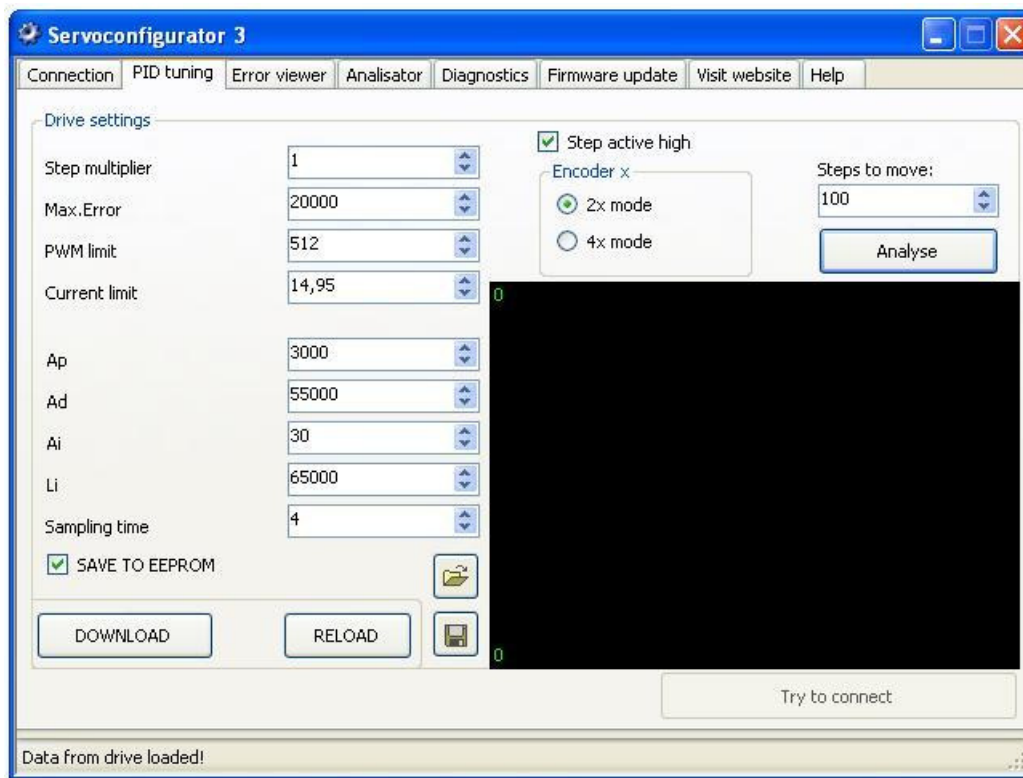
Servoconfigurator 3

Connection | PID tuning | Error viewer | Analisator | Diagnostics | Firmware update | Visit website | Help

Drive settings

Step multiplier 1

Max.Error 20000

PWM limit 512

Current limit 14,95

Ap 3000

Ad 55000

Ai 30

Li 65000

Sampling time 4

SAVE TO EEPROM

DOWNLOAD

RELOAD

Step active high

Encoder x

2x mode

4x mode

Steps to move:

100

Analyse

0

0

Try to connect

Data from drive loaded!